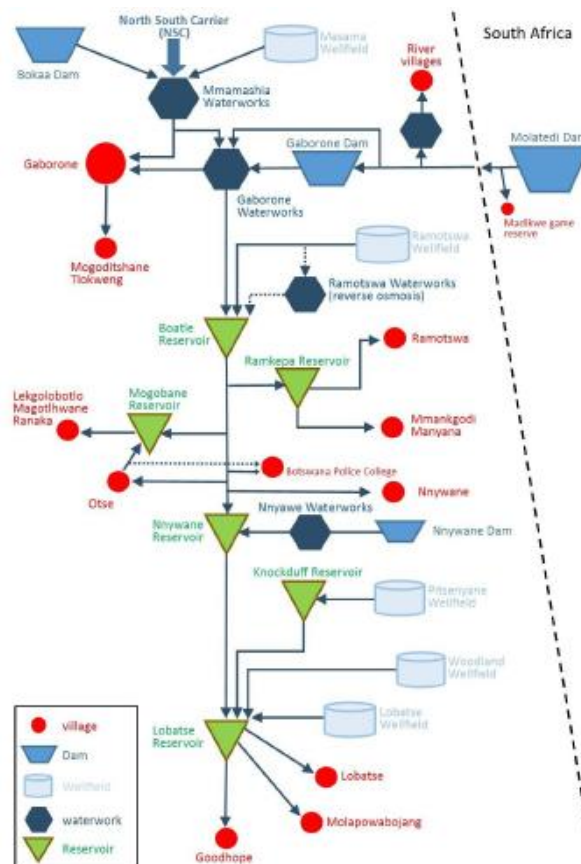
North South Carrier (NSC)

Bokaa Dam

Masama Wellfield

South Africa

River villages

Mmamashia Waterworks

Gaborone

Gaborone Dam

Molatedi Dam

Gaborone Waterworks

Madikwe game reserve

Mogoditshane Tlokweng

Ramotswa Wellfield

Ramotswa Waterworks (reverse osmosis)

Boatle Reservoir

Ramotswa

Ramkepa Reservoir

Lekgolobotlo Magotlhwane Ranaka

Mogobane Reservoir

Mmankgodi Manyana

Botswana Police College

Otse

Nnywane

Nnywane Reservoir

Nnyawe Waterworks

Nnywane Dam

Knockduff Reservoir

Pitsenyane Wellfield

Woodland Wellfield

Lobatse Wellfield

Lobatse Reservoir

Lobatse

Molapowabojang

Goodhope

village

Dam

Wellfield

waterwork

Reservoir